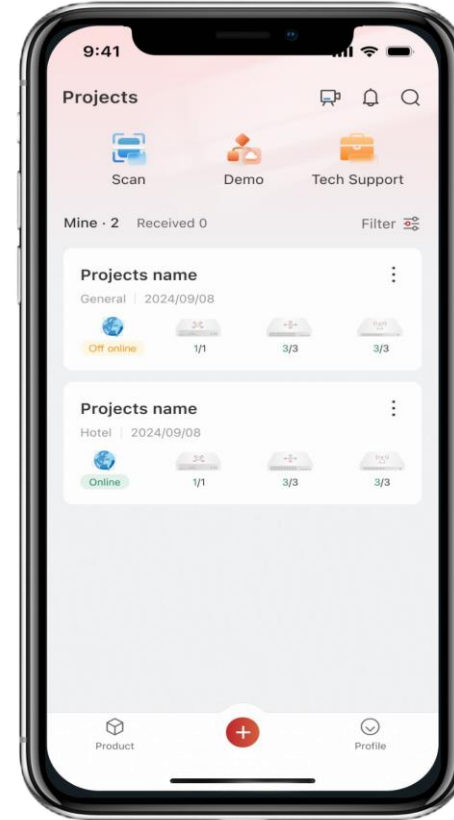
9:41

Projects

Scan

Demo

Tech Support

Mine · 2 Received 0

Filter

Projects name

General | 2024/09/08

Off online

1/1

3/3

3/3

Projects name

Hotel | 2024/09/08

Online

1/1

3/3

3/3

Product

Profile